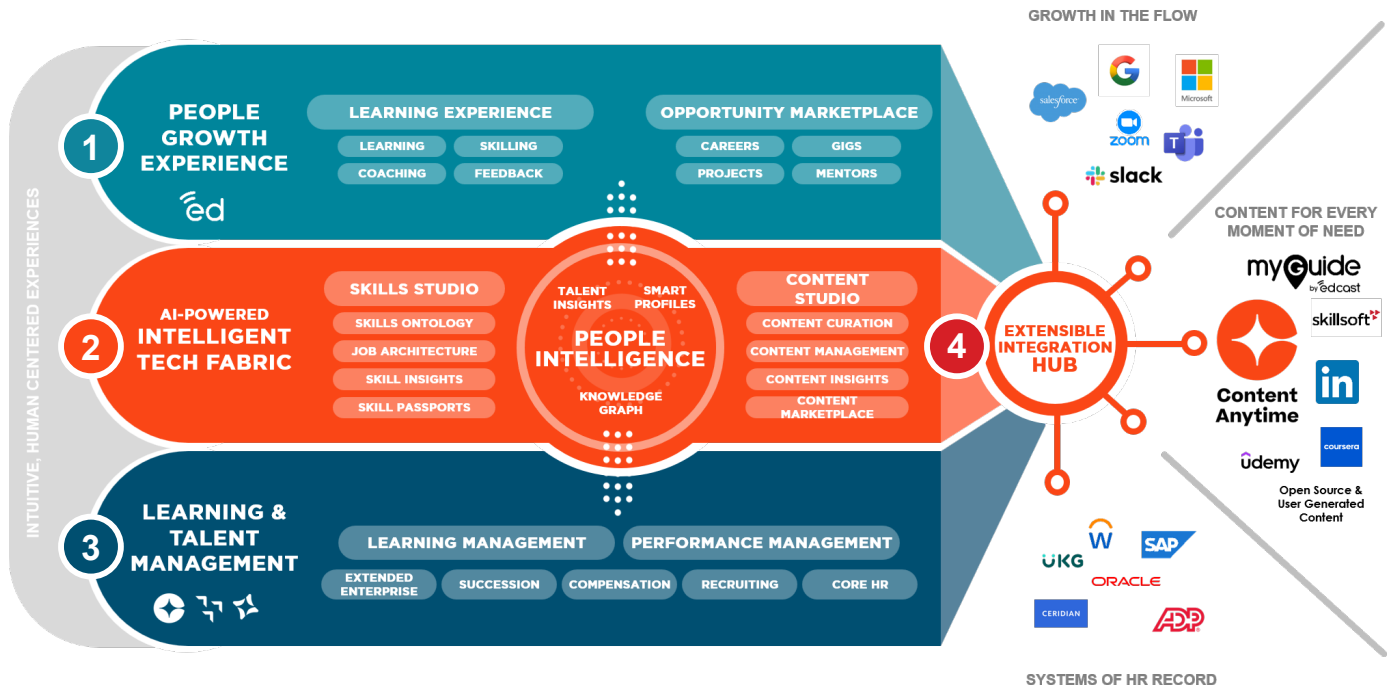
INTUITIVE, HUMAN CENTERED EXPERIENCES

1
PEOPLE GROWTH EXPERIENCE
ed

LEARNING EXPERIENCE
LEARNING
SKILLING
COACHING
FEEDBACK

OPPORTUNITY MARKETPLACE
CAREERS
GIGS
PROJECTS
MENTORS

2
AI-POWERED INTELLIGENT TECH FABRIC

SKILLS STUDIO
SKILLS ONTOLOGY
JOB ARCHITECTURE
SKILL INSIGHTS
SKILL PASSPORTS

TALENT INSIGHTS
SMART PROFILES
PEOPLE INTELLIGENCE
KNOWLEDGE GRAPH

CONTENT STUDIO
CONTENT CURATION
CONTENT MANAGEMENT
CONTENT INSIGHTS
CONTENT MARKETPLACE

3
LEARNING & TALENT MANAGEMENT

LEARNING MANAGEMENT
PERFORMANCE MANAGEMENT
EXTENDED ENTERPRISE
SUCCESSION
COMPENSATION
RECRUITING
CORE HR

4
EXTENSIBLE INTEGRATION HUB

GROWTH IN THE FLOW
salesforce
Microsoft
zoom
slack

CONTENT FOR EVERY MOMENT OF NEED
myGuide by edcast
skillsoft
Content Anytime
in
coursera
ūdemy
Open Source & User Generated Content

UKG
W
SAP
ORACLE
CERIDIAN
ADP

SYSTEMS OF HR RECORD